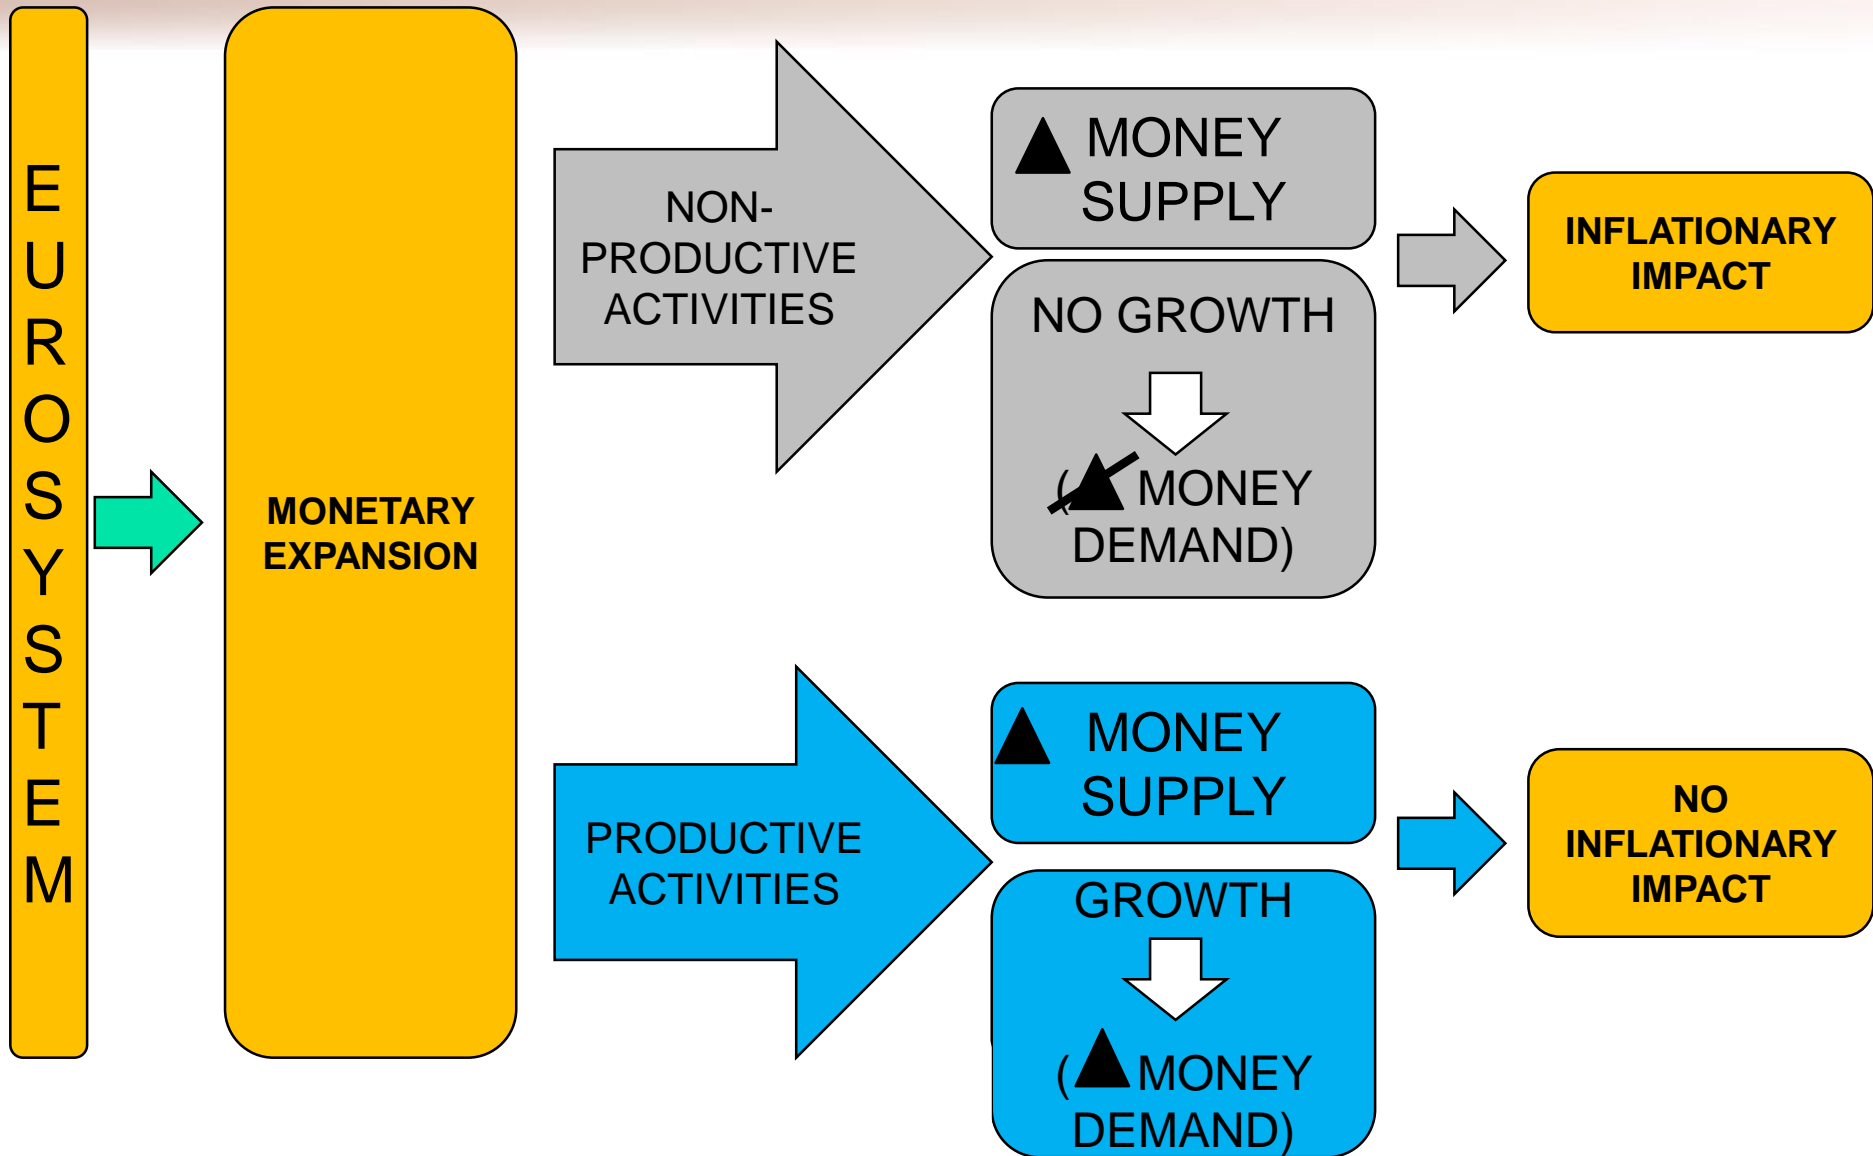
EUROSYSTEM

MONETARY EXPANSION

NON-PRODUCTIVE ACTIVITIES

▲ MONEY SUPPLY

NO GROWTH

(▲ MONEY DEMAND)

INFLATIONARY IMPACT

PRODUCTIVE ACTIVITIES

▲ MONEY SUPPLY

GROWTH

(▲MONEY DEMAND)

NO INFLATIONARY IMPACT